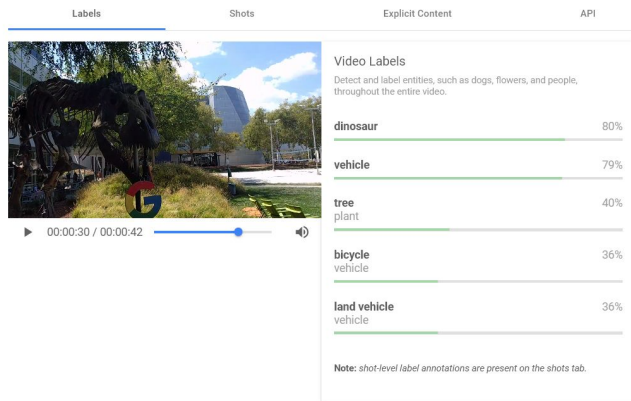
Labels Shots Explicit Content API

00:00:30 / 00:00:42

Video Labels

Detect and label entities, such as dogs, flowers, and people, throughout the entire video.

dinosaur 80%

vehicle 79%

tree 40%
plant

bicycle 36%
vehicle

land vehicle 36%
vehicle

**Note:** *shot-level label annotations are present on the shots tab.*